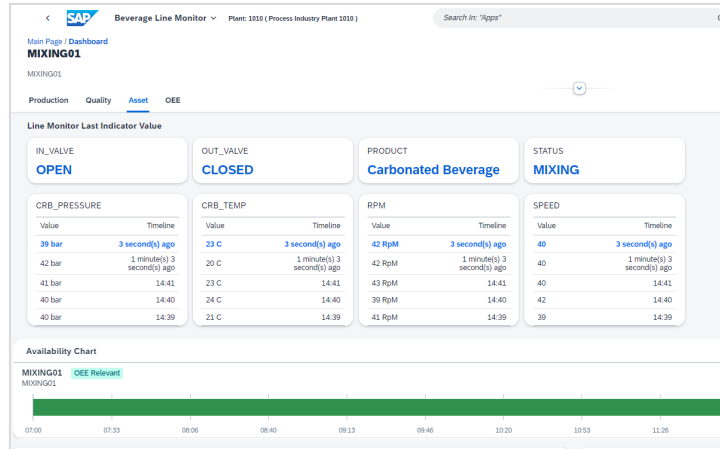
SAP Beverage Line Monitor Plant: 1010 ( Process Industry Plant 1010 )

Search In: "Apps"

Main Page / Dashboard
MIXING01
MIXING01

Production Quality Asset OEE

Line Monitor Last Indicator Value

IN_VALVE
OPEN

OUT_VALVE
CLOSED

PRODUCT
Carbonated Beverage

STATUS
MIXING

CRB_PRESSURE

| Value | Timeline |
|---|---|
| 39 bar | 3 second(s) ago |
| 42 bar | 1 minute(s) 3 second(s) ago |
| 41 bar | 14:41 |
| 40 bar | 14:40 |
| 40 bar | 14:39 |

CRB_TEMP

| Value | Timeline |
|---|---|
| 23 C | 3 second(s) ago |
| 20 C | 1 minute(s) 3 second(s) ago |
| 23 C | 14:41 |
| 24 C | 14:40 |
| 21 C | 14:39 |

RPM

| Value | Timeline |
|---|---|
| 42 RpM | 3 second(s) ago |
| 42 RpM | 1 minute(s) 3 second(s) ago |
| 43 RpM | 14:41 |
| 39 RpM | 14:40 |
| 41 RpM | 14:39 |

SPEED

| Value | Timeline |
|---|---|
| 40 | 3 second(s) ago |
| 40 | 1 minute(s) 3 second(s) ago |
| 40 | 14:41 |
| 42 | 14:40 |
| 39 | 14:39 |

Availability Chart

MIXING01 OEE Relevant
MIXING01

07:00 07:33 08:06 08:40 09:13 09:46 10:20 10:53 11:26